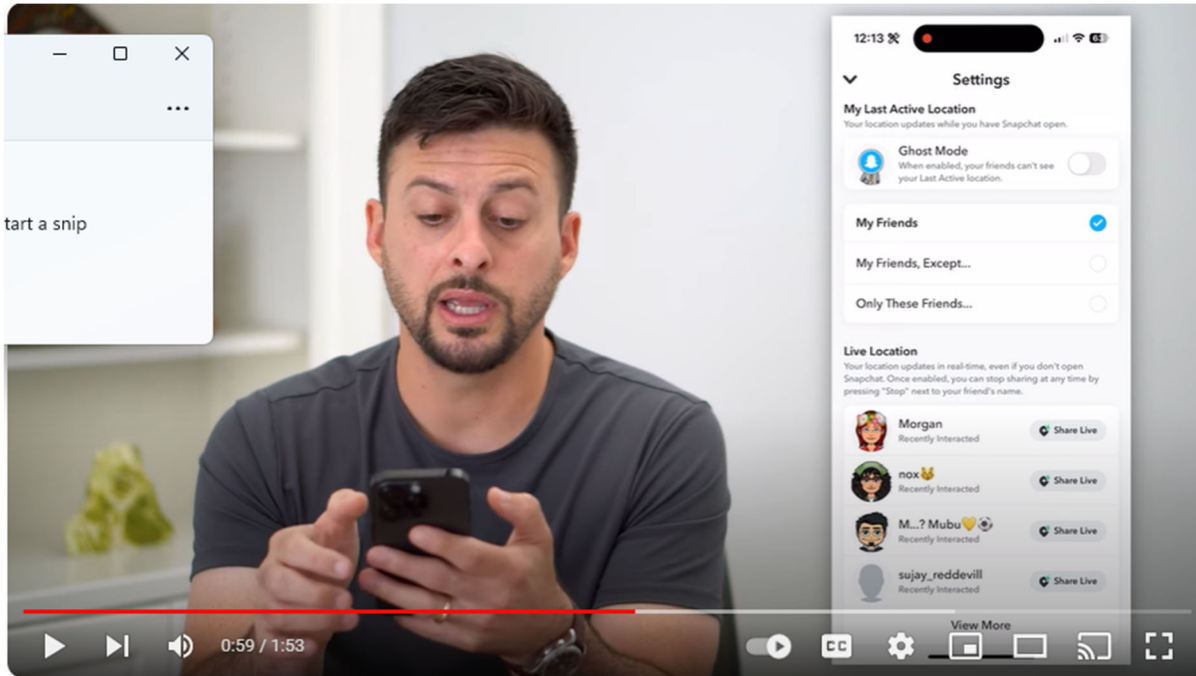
tart a snip

12:13

Settings

My Last Active Location
Your location updates while you have Snapchat open.

Ghost Mode
When enabled, your friends can't see your Last Active location.

My Friends

My Friends, Except...

Only These Friends...

Live Location
Your location updates in real-time, even if you don't open Snapchat. Once enabled, you can stop sharing at any time by pressing "Stop" next to your friend's name.

Morgan
Recently Interacted
Share Live

nox🐱
Recently Interacted
Share Live

M...? Mubu💛⚽
Recently Interacted
Share Live

sujay_reddevill
Recently Interacted
Share Live

View More

0:59 / 1:53